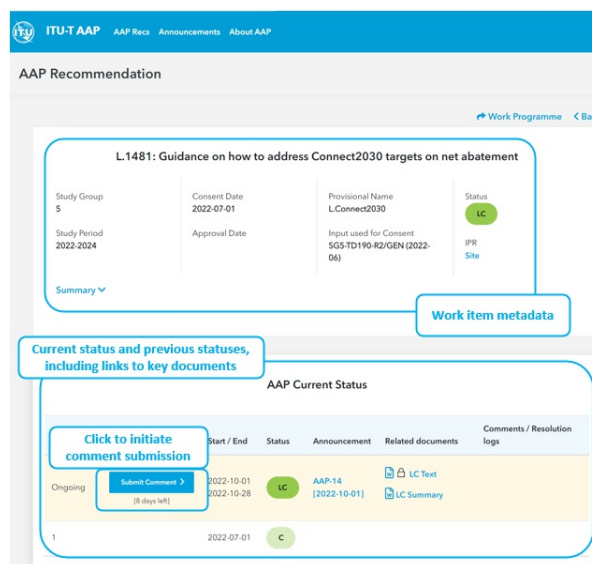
ITU-T AAP AAP Recs Announcements About AAP

AAP Recommendation

Work Programme < Ba

L.1481: Guidance on how to address Connect2030 targets on net abatement

| Study Group 5 | Consent Date 2022-07-01 | Provisional Name L.Connect2030 | Status LC |
|---|---|---|---|
| Study Period 2022-2024 | Approval Date | Input used for Consent SG5-TD190-R2/GEN (2022-06) | IPR Site |

Summary

Work item metadata

Current status and previous statuses, including links to key documents

AAP Current Status

Click to initiate comment submission

| | | Start / End | Status | Announcement | Related documents | Comments / Resolution logs |
|---|---|---|---|---|---|---|
| Ongoing | Submit Comment > [8 days left] | 2022-10-01 2022-10-28 | LC | AAP-14 [2022-10-01] | LC Text LC Summary | |
| 1 | | 2022-07-01 | C | | | |